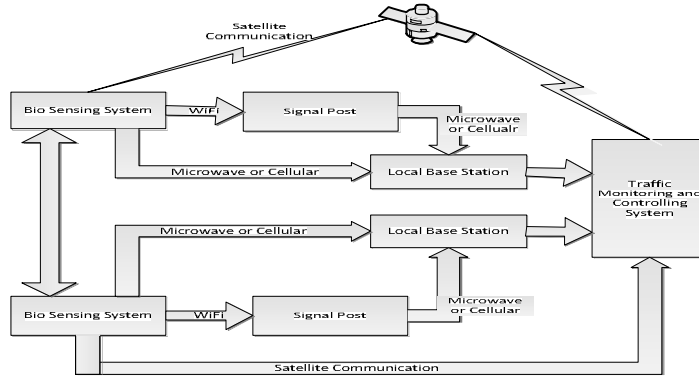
Satellite Communication

Bio Sensing System

WiFi

Signal Post

Microwave or Cellualr

Microwave or Cellular

Local Base Station

Traffic Monitoring and Controlling System

Microwave or Cellular

Local Base Station

Bio Sensing System

WiFi

Signal Post

Microwave or Cellular

Satellite Communication